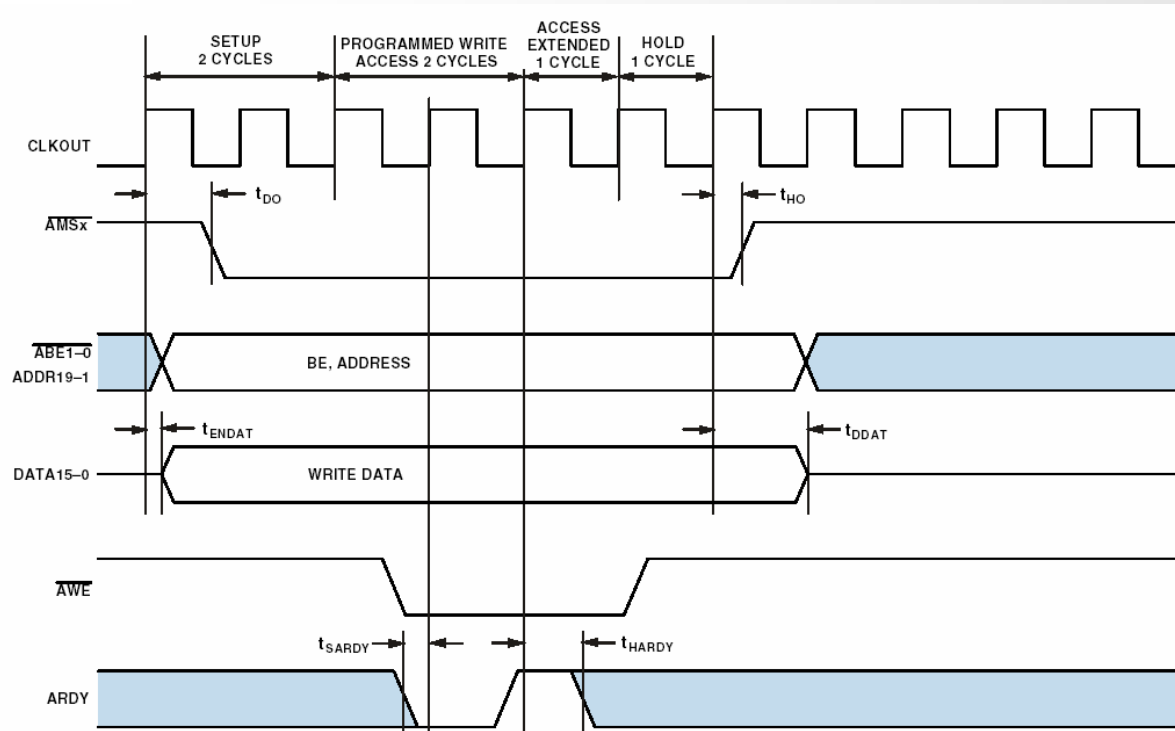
SETUP 2 CYCLES
PROGRAMMED WRITE ACCESS 2 CYCLES
ACCESS EXTENDED 1 CYCLE
HOLD 1 CYCLE

CLKOUT

$t_{DO}$

$t_{HO}$

$\overline{AMSx}$

$\overline{ABE1-0}$
ADDR19–1

BE, ADDRESS

$t_{ENDAT}$

$t_{DDAT}$

DATA15–0

WRITE DATA

$\overline{AWE}$

$t_{SARDY}$

$t_{HARDY}$

ARDY